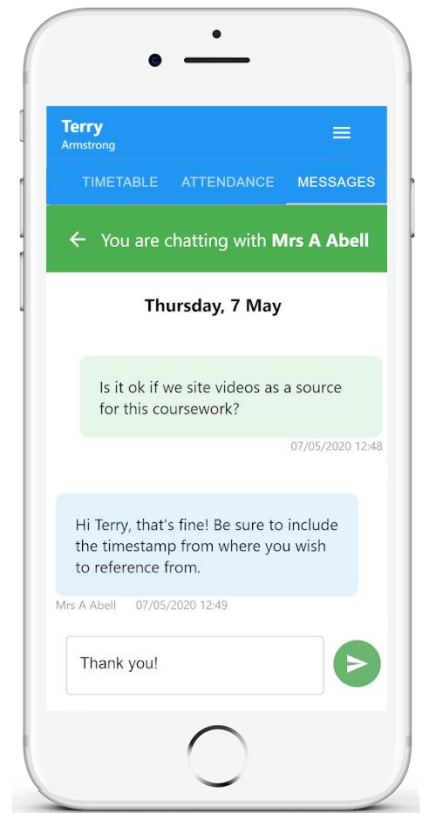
Terry
Armstrong

TIMETABLE ATTENDANCE MESSAGES

You are chatting with **Mrs A Abell**

**Thursday, 7 May**

Is it ok if we site videos as a source for this coursework?

07/05/2020 12:48

Hi Terry, that's fine! Be sure to include the timestamp from where you wish to reference from.

Mrs A Abell 07/05/2020 12:49

Thank you!